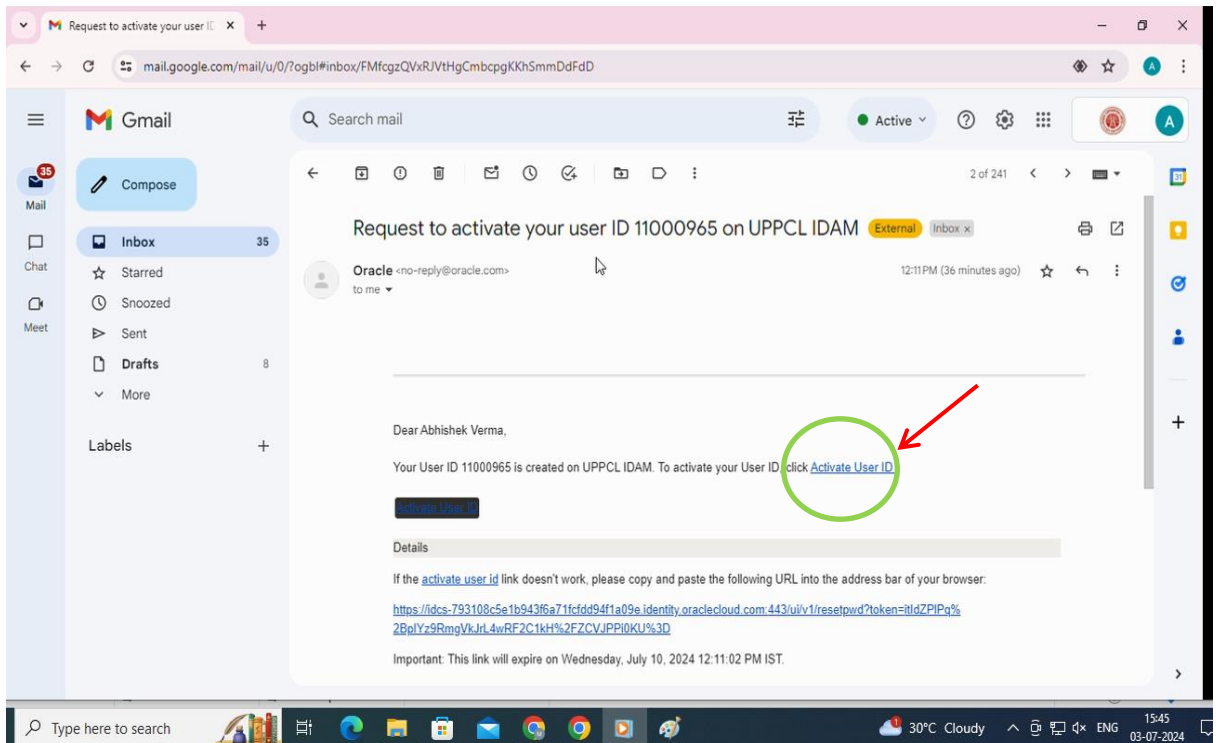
Request to activate your user ID ×

mail.google.com/mail/u/0/?ogbl#inbox/FMfcgzQVxRJVtHgCmbcpgKKhSmmDdFdD

Gmail

Search mail

Active

35
Mail
Chat
Meet

Compose

Inbox 35
Starred
Snoozed
Sent
Drafts 8
More

Labels +

2 of 241

Request to activate your user ID 11000965 on UPPCL IDAM External Inbox ×

Oracle <no-reply@oracle.com>
to me

12:11 PM (36 minutes ago)

Dear Abhishek Verma,

Your User ID 11000965 is created on UPPCL IDAM. To activate your User ID, click Activate User ID.

Activate User ID

Details

If the activate user id link doesn't work, please copy and paste the following URL into the address bar of your browser:

https://idcs-793108c5e1b943f6a71fcfdd94f1a09e.identity.oraclecloud.com:443/ui/v1/resetpwd?token=itldZPlPq%2BplYz9RmgVkJrL4wRF2C1kH%2FZCVJPPl0KU%3D

Important: This link will expire on Wednesday, July 10, 2024 12:11:02 PM IST.

Type here to search

30°C Cloudy ENG 15:45 03-07-2024